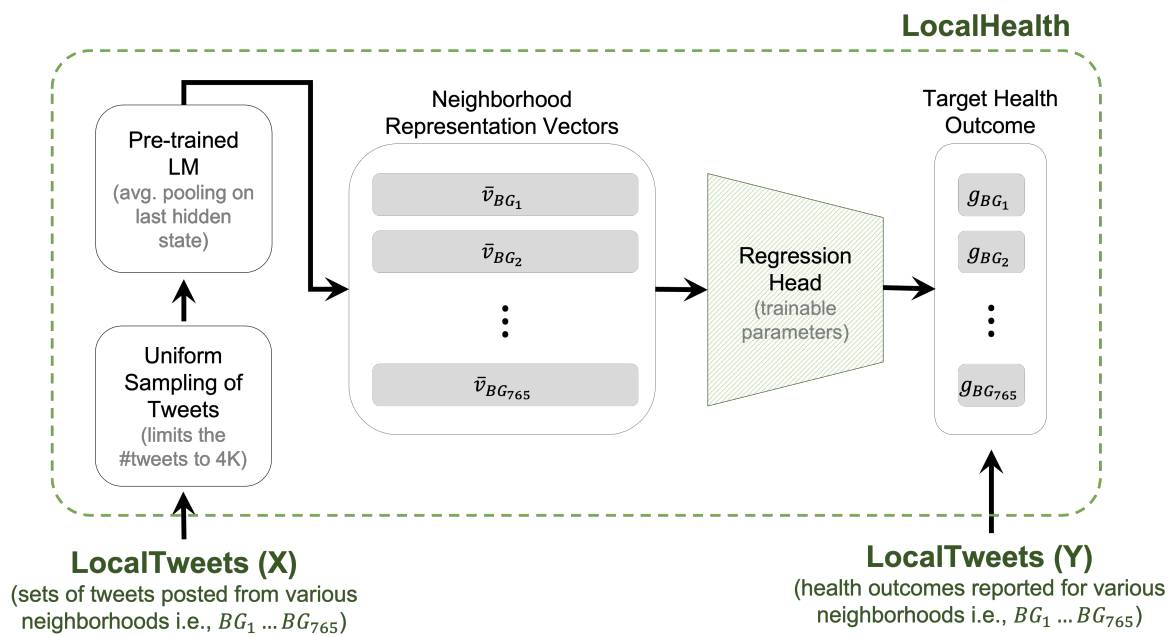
LocalHealth

Pre-trained LM
(avg. pooling on last hidden state)

Uniform Sampling of Tweets
(limits the #tweets to 4K)

Neighborhood Representation Vectors

$\bar{v}_{BG_1}$

$\bar{v}_{BG_2}$

⋮

$\bar{v}_{BG_{765}}$

Regression Head
(trainable parameters)

Target Health Outcome

$g_{BG_1}$

$g_{BG_2}$

⋮

$g_{BG_{765}}$

LocalTweets (X)
(sets of tweets posted from various neighborhoods i.e., $BG_1 \ldots BG_{765}$)

LocalTweets (Y)
(health outcomes reported for various neighborhoods i.e., $BG_1 \ldots BG_{765}$)